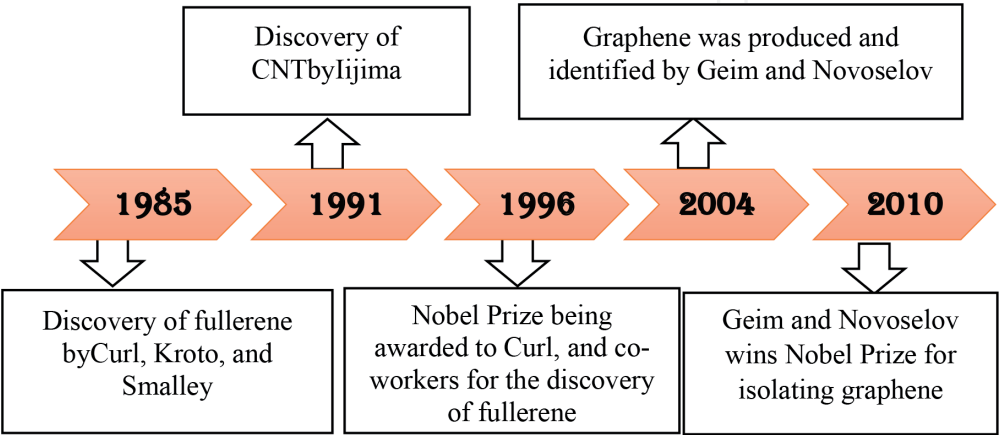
Discovery of CNTbyIijima

Graphene was produced and identified by Geim and Novoselov

1985

1991

1996

2004

2010

Discovery of fullerene byCurl, Kroto, and Smalley

Nobel Prize being awarded to Curl, and co-workers for the discovery of fullerene

Geim and Novoselov wins Nobel Prize for isolating graphene